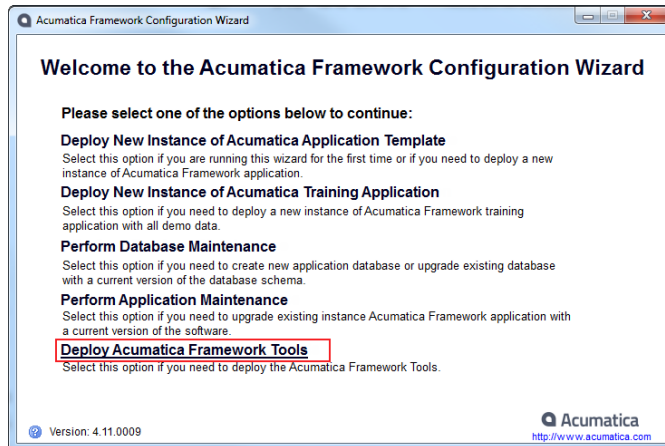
Acumatica Framework Configuration Wizard

Welcome to the Acumatica Framework Configuration Wizard

Please select one of the options below to continue:

Deploy New Instance of Acumatica Application Template
Select this option if you are running this wizard for the first time or if you need to deploy a new instance of Acumatica Framework application.

Deploy New Instance of Acumatica Training Application
Select this option if you need to deploy a new instance of Acumatica Framework training application with all demo data.

Perform Database Maintenance
Select this option if you need to create new application database or upgrade existing database with a current version of the database schema.

Perform Application Maintenance
Select this option if you need to upgrade existing instance Acumatica Framework application with a current version of the software.

Deploy Acumatica Framework Tools
Select this option if you need to deploy the Acumatica Framework Tools.

Version: 4.11.0009

Acumatica
http://www.acumatica.com